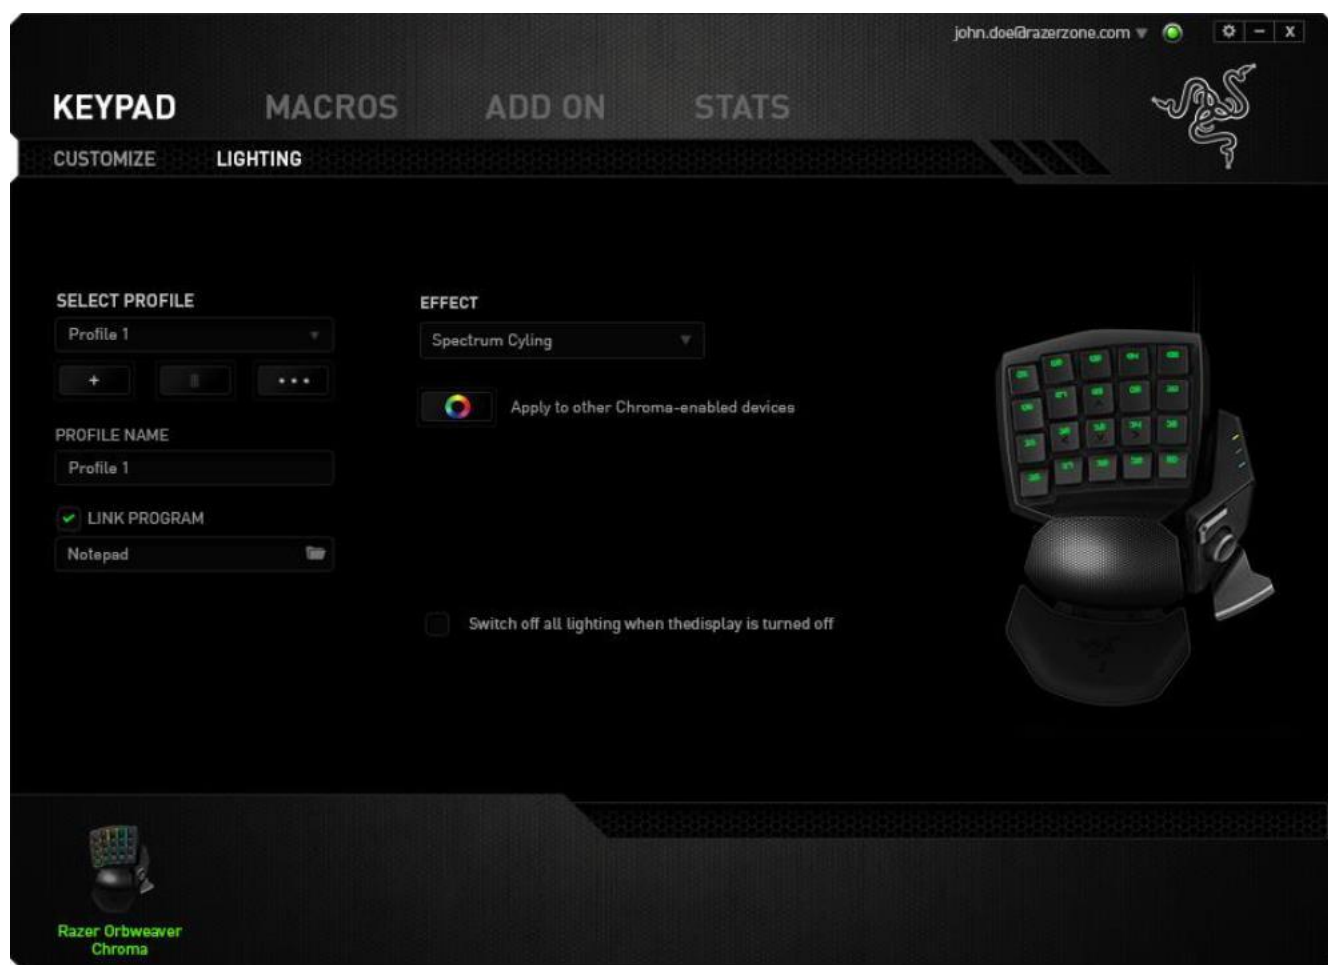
john.doe@razerzone.com

KEYPAD MACROS ADD ON STATS

CUSTOMIZE LIGHTING

SELECT PROFILE

Profile 1

+ • • •

PROFILE NAME

Profile 1

LINK PROGRAM

Notepad

EFFECT

Spectrum Cyling

Apply to other Chroma-enabled devices

Switch off all lighting when thedisplay is turned off

Razer Orbweaver Chroma